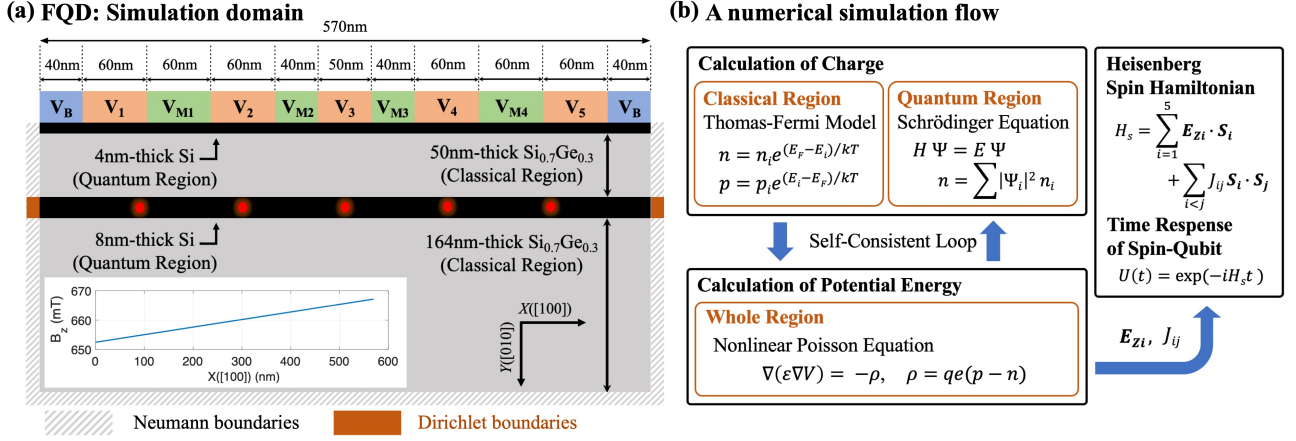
(a) FQD: Simulation domain

570nm

| 40nm | 60nm | 60nm | 60nm | 40nm | 50nm | 40nm | 60nm | 60nm | 60nm | 40nm |
|---|---|---|---|---|---|---|---|---|---|---|
| $V_B$ | $V_1$ | $V_{M1}$ | $V_2$ | $V_{M2}$ | $V_3$ | $V_{M3}$ | $V_4$ | $V_{M4}$ | $V_5$ | $V_B$ |

4nm-thick Si (Quantum Region)

50nm-thick $Si_{0.7}Ge_{0.3}$ (Classical Region)

8nm-thick Si (Quantum Region)

164nm-thick $Si_{0.7}Ge_{0.3}$ (Classical Region)

670
660
650
$B_z$ (mT)
0 100 200 300 400 500 600
X([100]) (nm)

X([100])
Y([010])

Neumann boundaries
Dirichlet boundaries

(b) A numerical simulation flow

Calculation of Charge

Classical Region
Thomas-Fermi Model
$n = n_i e^{(E_F - E_i)/kT}$
$p = p_i e^{(E_i - E_F)/kT}$

Quantum Region
Schrödinger Equation
$H\,\Psi = E\,\Psi$
$n = \sum |\Psi_i|^2 n_i$

Self-Consistent Loop

Calculation of Potential Energy

Whole Region
Nonlinear Poisson Equation
$\nabla(\varepsilon \nabla V) = -\rho, \quad \rho = qe(p - n)$

Heisenberg Spin Hamiltonian
$H_s = \sum_{i=1}^{5} \boldsymbol{E_{Zi}} \cdot \boldsymbol{S_i} + \sum_{i<j} J_{ij} \boldsymbol{S_i} \cdot \boldsymbol{S_j}$

Time Respense of Spin-Qubit
$U(t) = \exp(-iH_s t)$

$\boldsymbol{E_{Zi}}, \; J_{ij}$